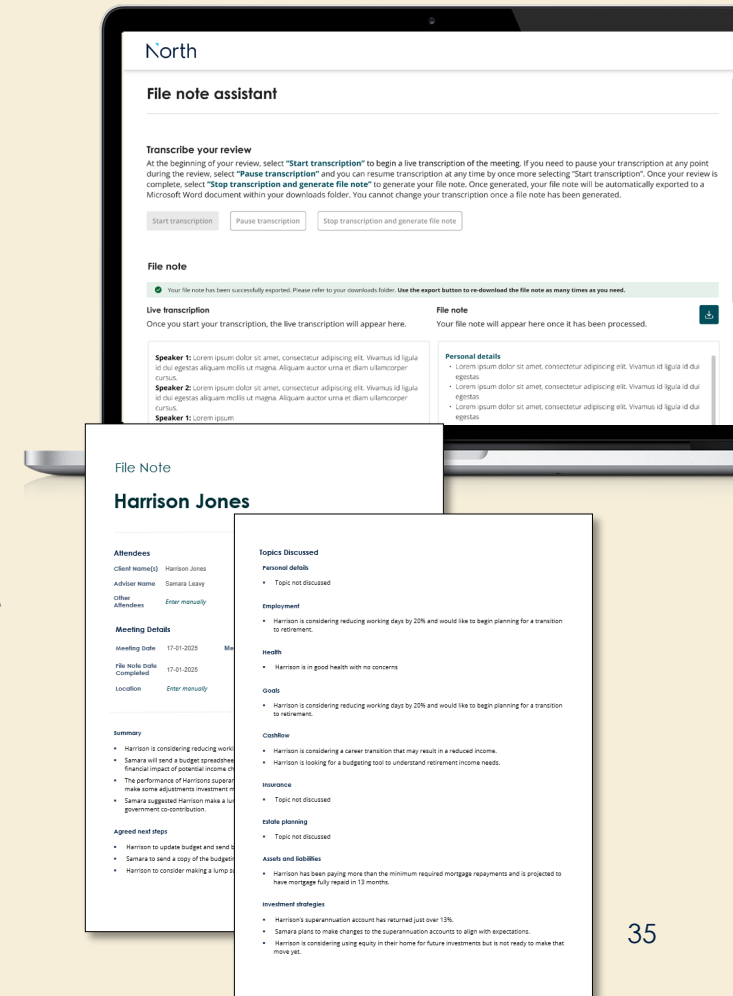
North

File note assistant

Transcribe your review

At the beginning of your review, select "Start transcription" to begin a live transcription of the meeting. If you need to pause your transcription at any point during the review, select "Pause transcription" and you can resume transcription at any time by once more selecting "Start transcription". Once your review is complete, select "Stop transcription and generate file note" to generate your file note. Once generated, your file note will be automatically exported to a Microsoft Word document within your downloads folder. You cannot change your transcription once a file note has been generated.

Start transcription | Pause transcription | Stop transcription and generate file note

File note

Your file note has been successfully exported. Please refer to your downloads folder. Use the export button to re-download the file note as many times as you need.

Live transcription
Once you start your transcription, the live transcription will appear here.

Speaker 1: Lorem ipsum dolor sit amet, consectetur adipiscing elit. Vivamus id ligula id dui egestas aliquam mollis ut magna. Aliquam auctor urna et diam ullamcorper cursus.
Speaker 2: Lorem ipsum dolor sit amet, consectetur adipiscing elit. Vivamus id ligula id dui egestas aliquam mollis ut magna. Aliquam auctor urna et diam ullamcorper cursus.
Speaker 1: Lorem ipsum

File note
Your file note will appear here once it has been processed.

Personal details
• Lorem ipsum dolor sit amet, consectetur adipiscing elit. Vivamus id ligula id dui egestas
• Lorem ipsum dolor sit amet, consectetur adipiscing elit. Vivamus id ligula id dui egestas
• Lorem ipsum dolor sit amet, consectetur adipiscing elit. Vivamus id ligula id dui egestas

File Note

Harrison Jones

Attendees
Client Name(s) Harrison Jones
Adviser Name Samara Leavy
Other Attendees Enter manually

Meeting Details
Meeting Date 17-01-2025 Me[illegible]
File Note Date Completed 17-01-2025
Location Enter manually

Summary
• Harrison is considering reducing worki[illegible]
• Samara will send a budget spreadshee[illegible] financial impact of potential income ch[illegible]
• The performance of Harrisons superan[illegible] make some adjustments investment m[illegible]
• Samara suggested Harrison make a lu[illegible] government co-contribution.

Agreed next steps
• Harrison to update budget and send b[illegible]
• Samara to send a copy of the budgeti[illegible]
• Harrison to consider making a lump s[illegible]

Topics Discussed
Personal details
• Topic not discussed

Employment
• Harrison is considering reducing working days by 20% and would like to begin planning for a transition to retirement.

Health
• Harrison is in good health with no concerns

Goals
• Harrison is considering reducing working days by 20% and would like to begin planning for a transition to retirement.

Cashflow
• Harrison is considering a career transition that may result in a reduced income.
• Harrison is looking for a budgeting tool to understand retirement income needs.

Insurance
• Topic not discussed

Estate planning
• Topic not discussed

Assets and liabilities
• Harrison has been paying more than the minimum required mortgage repayments and is projected to have mortgage fully repaid in 13 months.

Investment strategies
• Harrison's superannuation account has returned just over 13%.
• Samara plans to make changes to the superannuation accounts to align with expectations.
• Harrison is considering using equity in their home for future investments but is not ready to make that move yet.

35